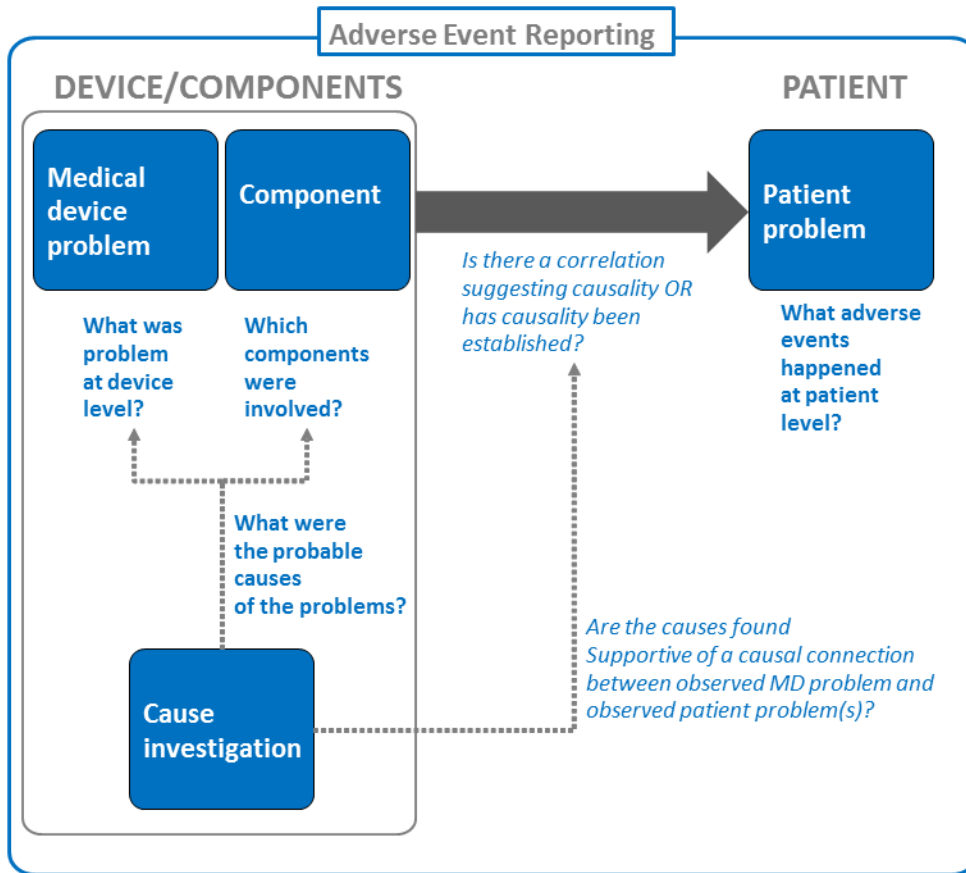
Adverse Event Reporting

DEVICE/COMPONENTS

PATIENT

Medical device problem

Component

Patient problem

Is there a correlation suggesting causality OR has causality been established?

What was problem at device level?

Which components were involved?

What adverse events happened at patient level?

What were the probable causes of the problems?

Are the causes found Supportive of a causal connection between observed MD problem and observed patient problem(s)?

Cause investigation